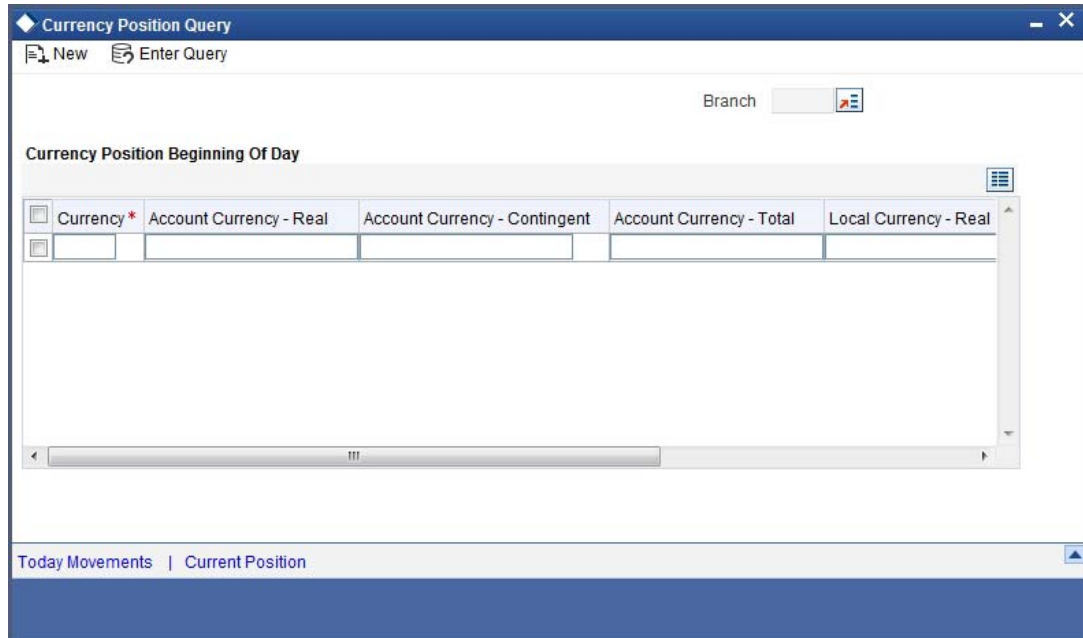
Currency Position Query

New Enter Query

Branch

Currency Position Beginning Of Day

| Currency * | Account Currency - Real | Account Currency - Contingent | Account Currency - Total | Local Currency - Real |
|---|---|---|---|---|
| | | | | |

Today Movements | Current Position